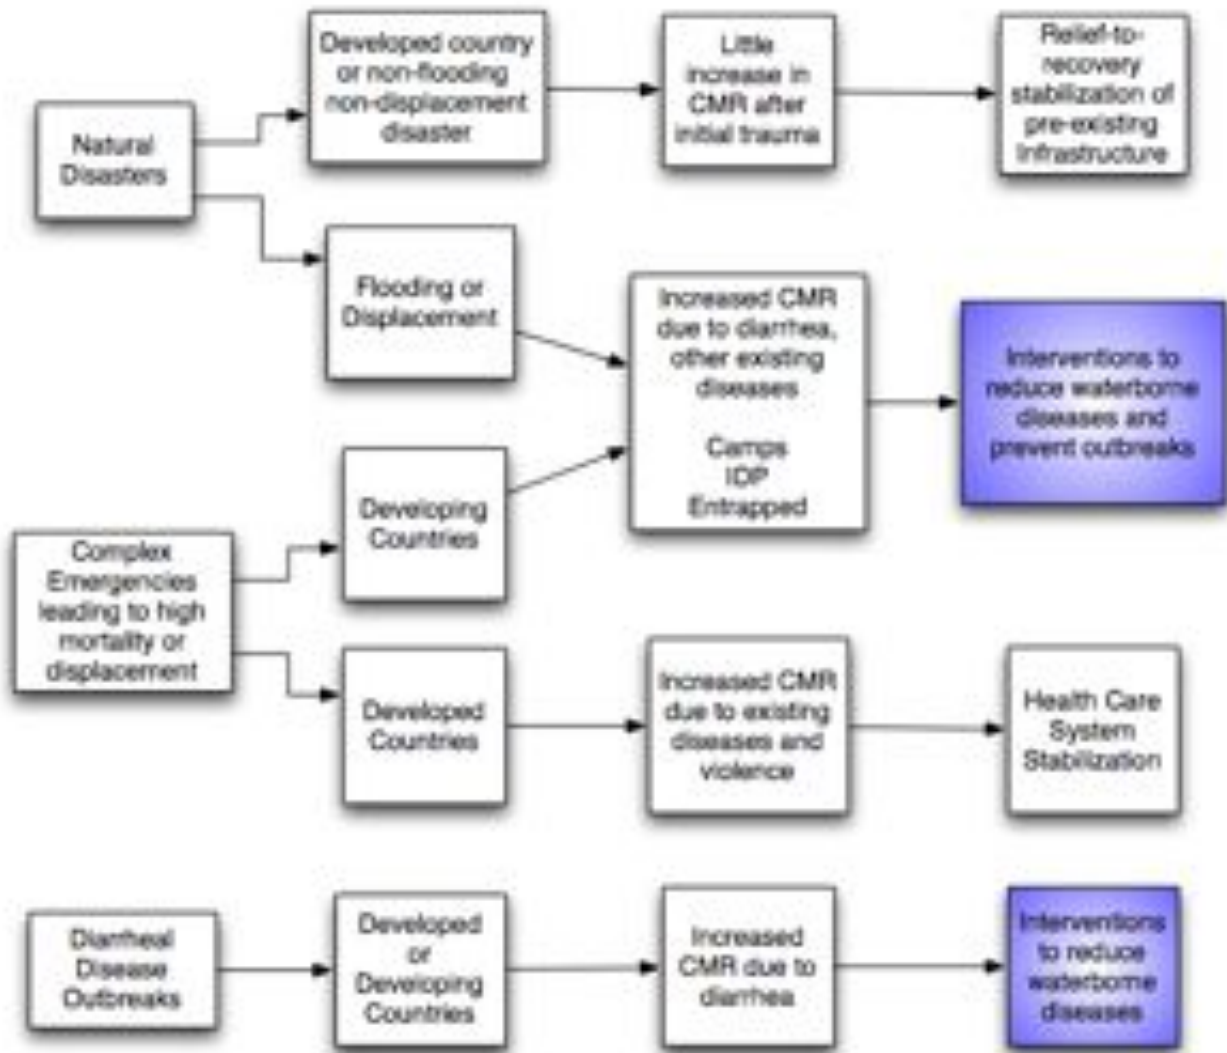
Natural Disasters

Developed country or non-flooding non-displacement disaster

Little increase in CMR after initial trauma

Relief-to-recovery stabilization of pre-existing Infrastructure

Flooding or Displacement

Increased CMR due to diarrhea, other existing diseases

Camps
IDP
Entrapped

Interventions to reduce waterborne diseases and prevent outbreaks

Developing Countries

Complex Emergencies leading to high mortality or displacement

Developed Countries

Increased CMR due to existing diseases and violence

Health Care System Stabilization

Diarrheal Disease Outbreaks

Developed or Developing Countries

Increased CMR due to diarrhea

Interventions to reduce waterborne diseases